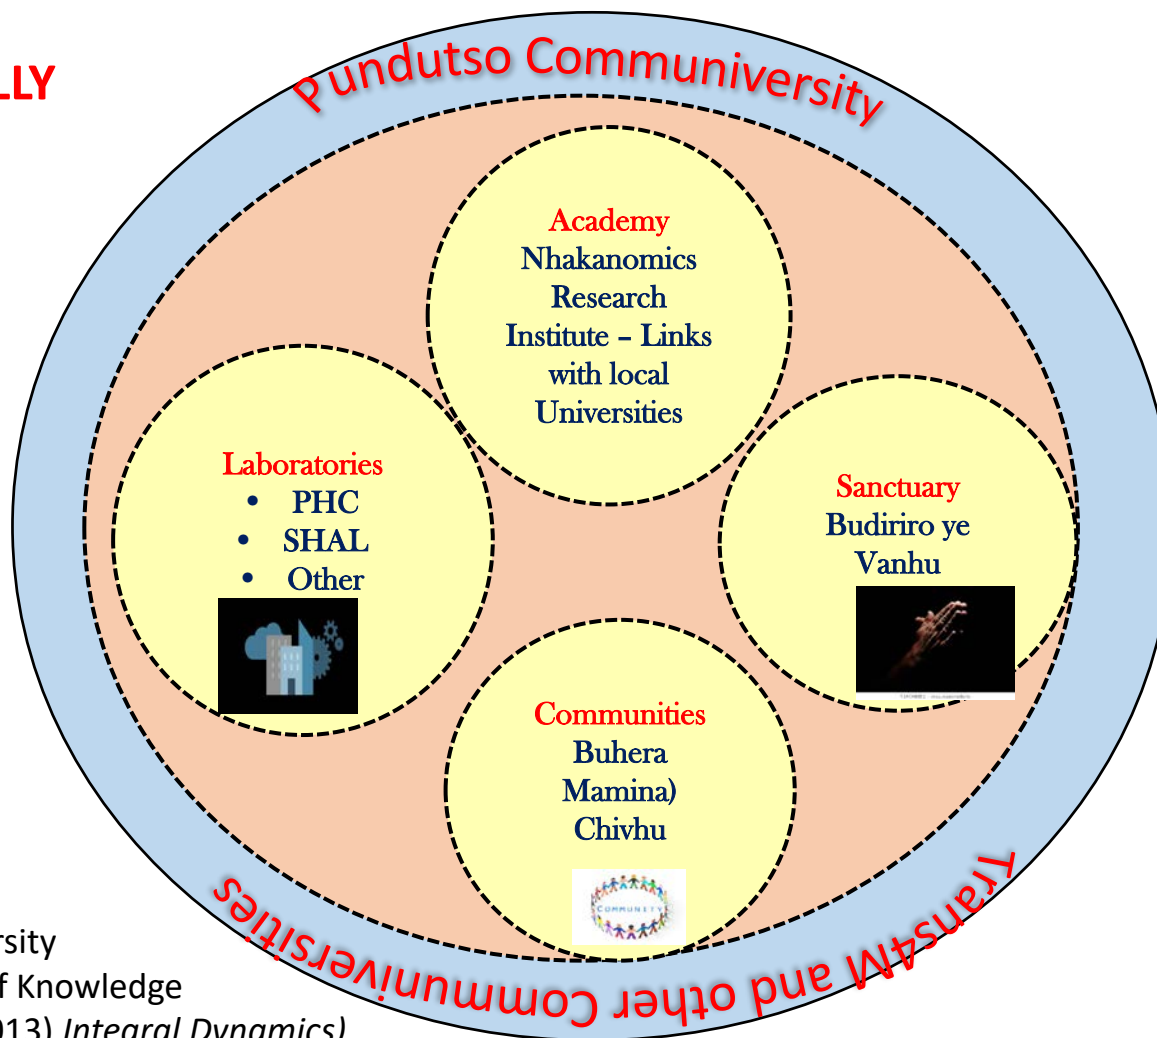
LLY

Pundutso Communiversity

Academy
Nhakanomics Research Institute – Links with local Universities

Laboratories
- PHC
- SHAL
- Other

Sanctuary
Budiriro ye Vanhu

Communities
Buhera
Mamina)
Chivhu

COMMUNITY

Trans4M and other Communiversities

rsity
f Knowledge
013) *Integral Dynamics)*